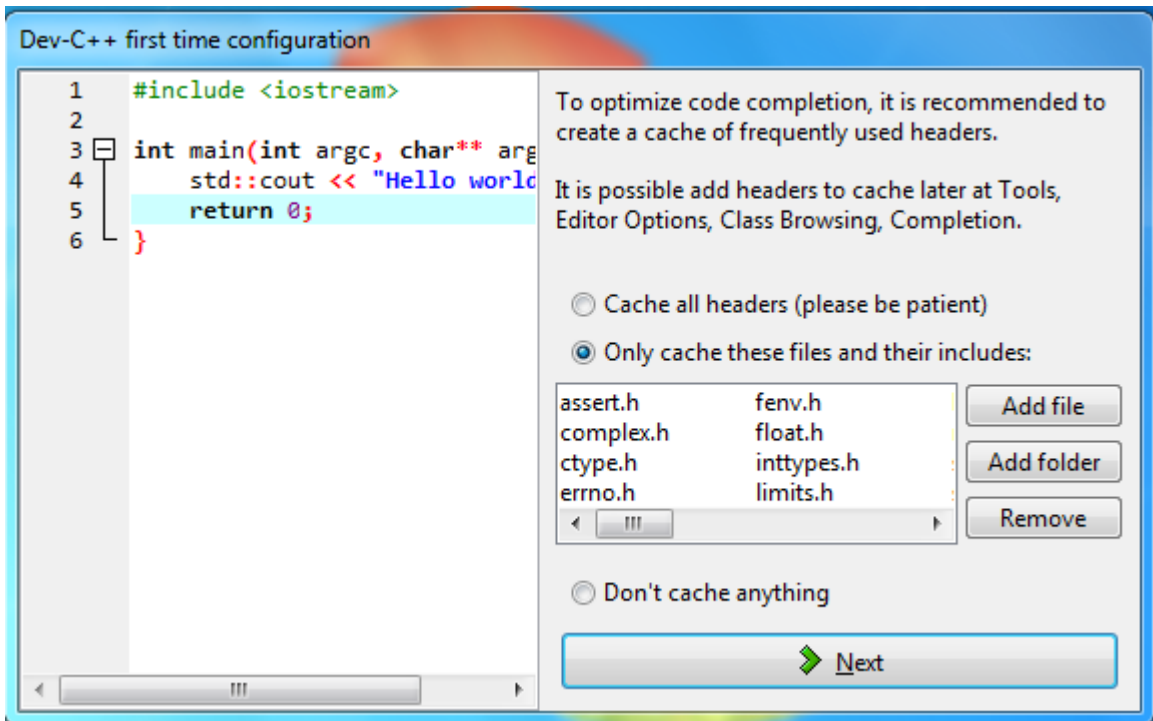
Dev-C++ first time configuration

1 #include <iostream>
2
3 int main(int argc, char** arg
4 std::cout << "Hello world
5 return 0;
6 }

To optimize code completion, it is recommended to create a cache of frequently used headers.

It is possible add headers to cache later at Tools, Editor Options, Class Browsing, Completion.

Cache all headers (please be patient)

Only cache these files and their includes:

| | |
|---|---|
| assert.h | fenv.h |
| complex.h | float.h |
| ctype.h | inttypes.h |
| errno.h | limits.h |

Add file

Add folder

Remove

Don't cache anything

Next